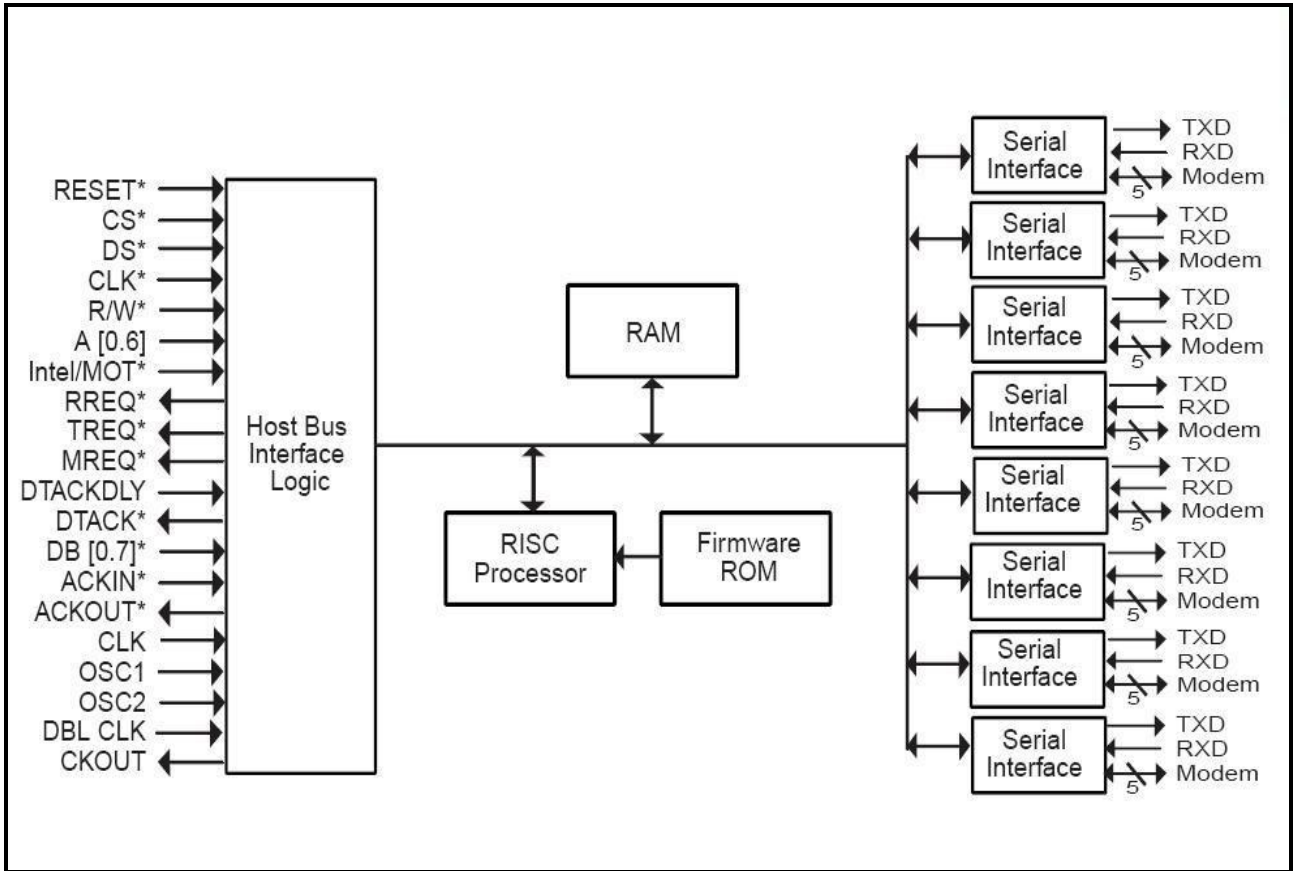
RESET*
CS*
DS*
CLK*
R/W*
A [0.6]
Intel/MOT*
RREQ*
TREQ*
MREQ*
DTACKDLY
DTACK*
DB [0.7]*
ACKIN*
ACKOUT*
CLK
OSC1
OSC2
DBL CLK
CKOUT

Host Bus Interface Logic

RAM

RISC Processor

Firmware ROM

Serial Interface
TXD
RXD
5
Modem

Serial Interface
TXD
RXD
5
Modem

Serial Interface
TXD
RXD
5
Modem

Serial Interface
TXD
RXD
5
Modem

Serial Interface
TXD
RXD
5
Modem

Serial Interface
TXD
RXD
5
Modem

Serial Interface
TXD
RXD
5
Modem

Serial Interface
TXD
RXD
5
Modem